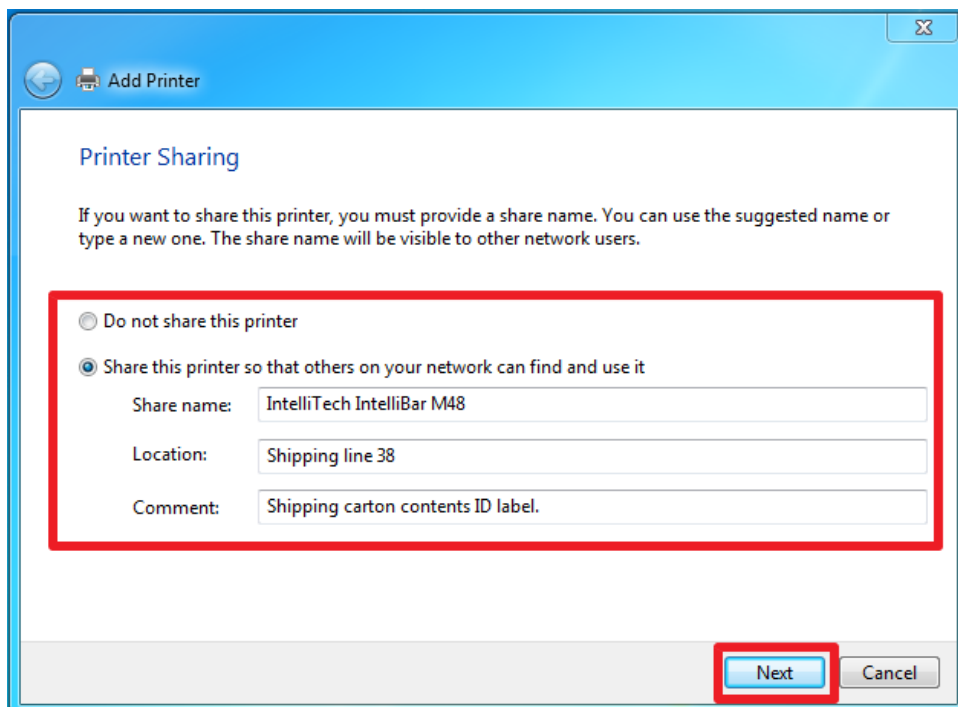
Add Printer

Printer Sharing

If you want to share this printer, you must provide a share name. You can use the suggested name or type a new one. The share name will be visible to other network users.

Do not share this printer

Share this printer so that others on your network can find and use it

Share name: IntelliTech IntelliBar M48

Location: Shipping line 38

Comment: Shipping carton contents ID label.

Next

Cancel